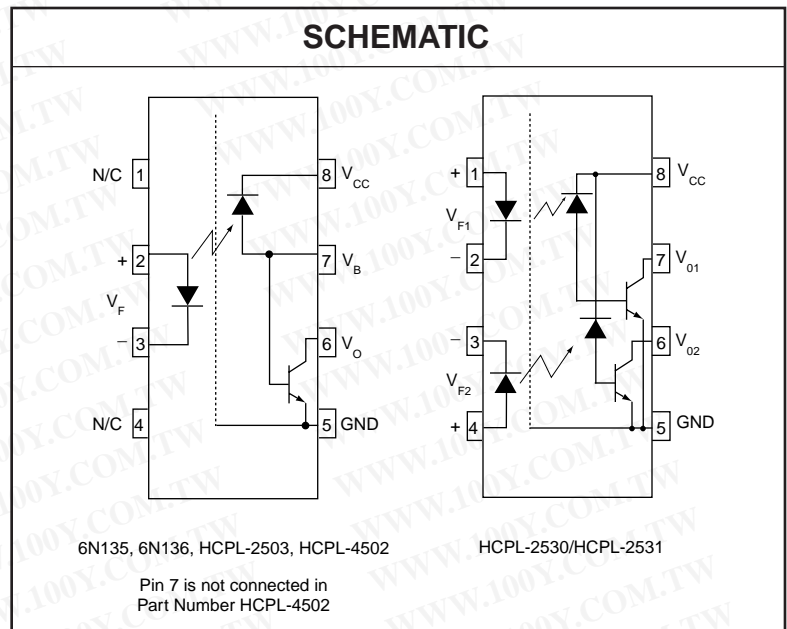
SCHEMATIC

N/C 1
+ 2
$V_F$
− 3
N/C 4
8 $V_{CC}$
7 $V_B$
6 $V_O$
5 GND

+ 1
$V_{F1}$
− 2
− 3
$V_{F2}$
+ 4
8 $V_{CC}$
7 $V_{01}$
6 $V_{02}$
5 GND

6N135, 6N136, HCPL-2503, HCPL-4502

Pin 7 is not connected in Part Number HCPL-4502

HCPL-2530/HCPL-2531

WWW.100Y.COM.TW